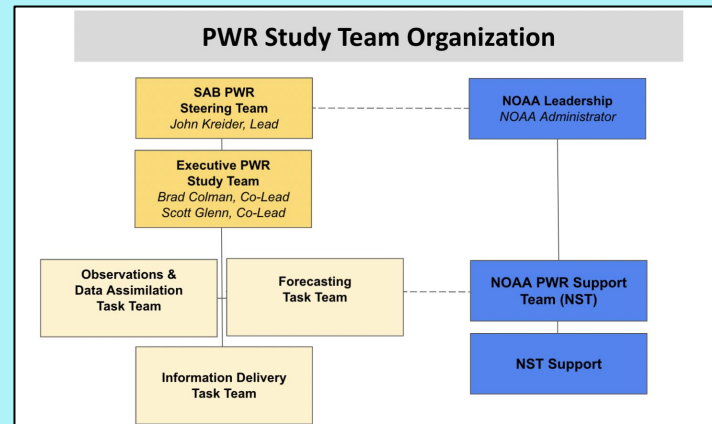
PWR Study Team Organization

SAB PWR Steering Team
John Kreider, Lead

NOAA Leadership
NOAA Administrator

Executive PWR Study Team
Brad Colman, Co-Lead
Scott Glenn, Co-Lead

Observations & Data Assimilation Task Team

Forecasting Task Team

NOAA PWR Support Team (NST)

NST Support

Information Delivery Task Team